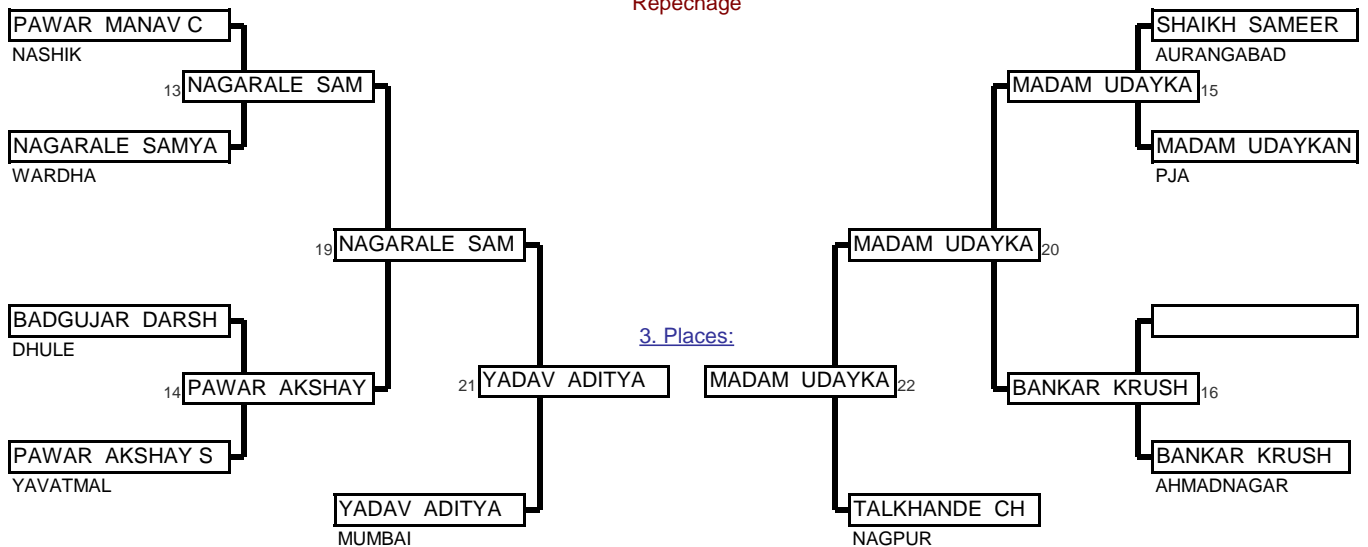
Repechage

PAWAR MANAV C
NASHIK
13 NAGARALE SAM
NAGARALE SAMYA
WARDHA
19 NAGARALE SAM
BADGUJAR DARSH
DHULE
14 PAWAR AKSHAY
PAWAR AKSHAY S
YAVATMAL
21 YADAV ADITYA
YADAV ADITYA
MUMBAI

3. Places:

MADAM UDAYKA 22
TALKHANDE CH
NAGPUR

SHAIKH SAMEER
AURANGABAD
MADAM UDAYKA 15
MADAM UDAYKAN
PJA
MADAM UDAYKA 20
BANKAR KRUSH 16
BANKAR KRUSH
AHMADNAGAR